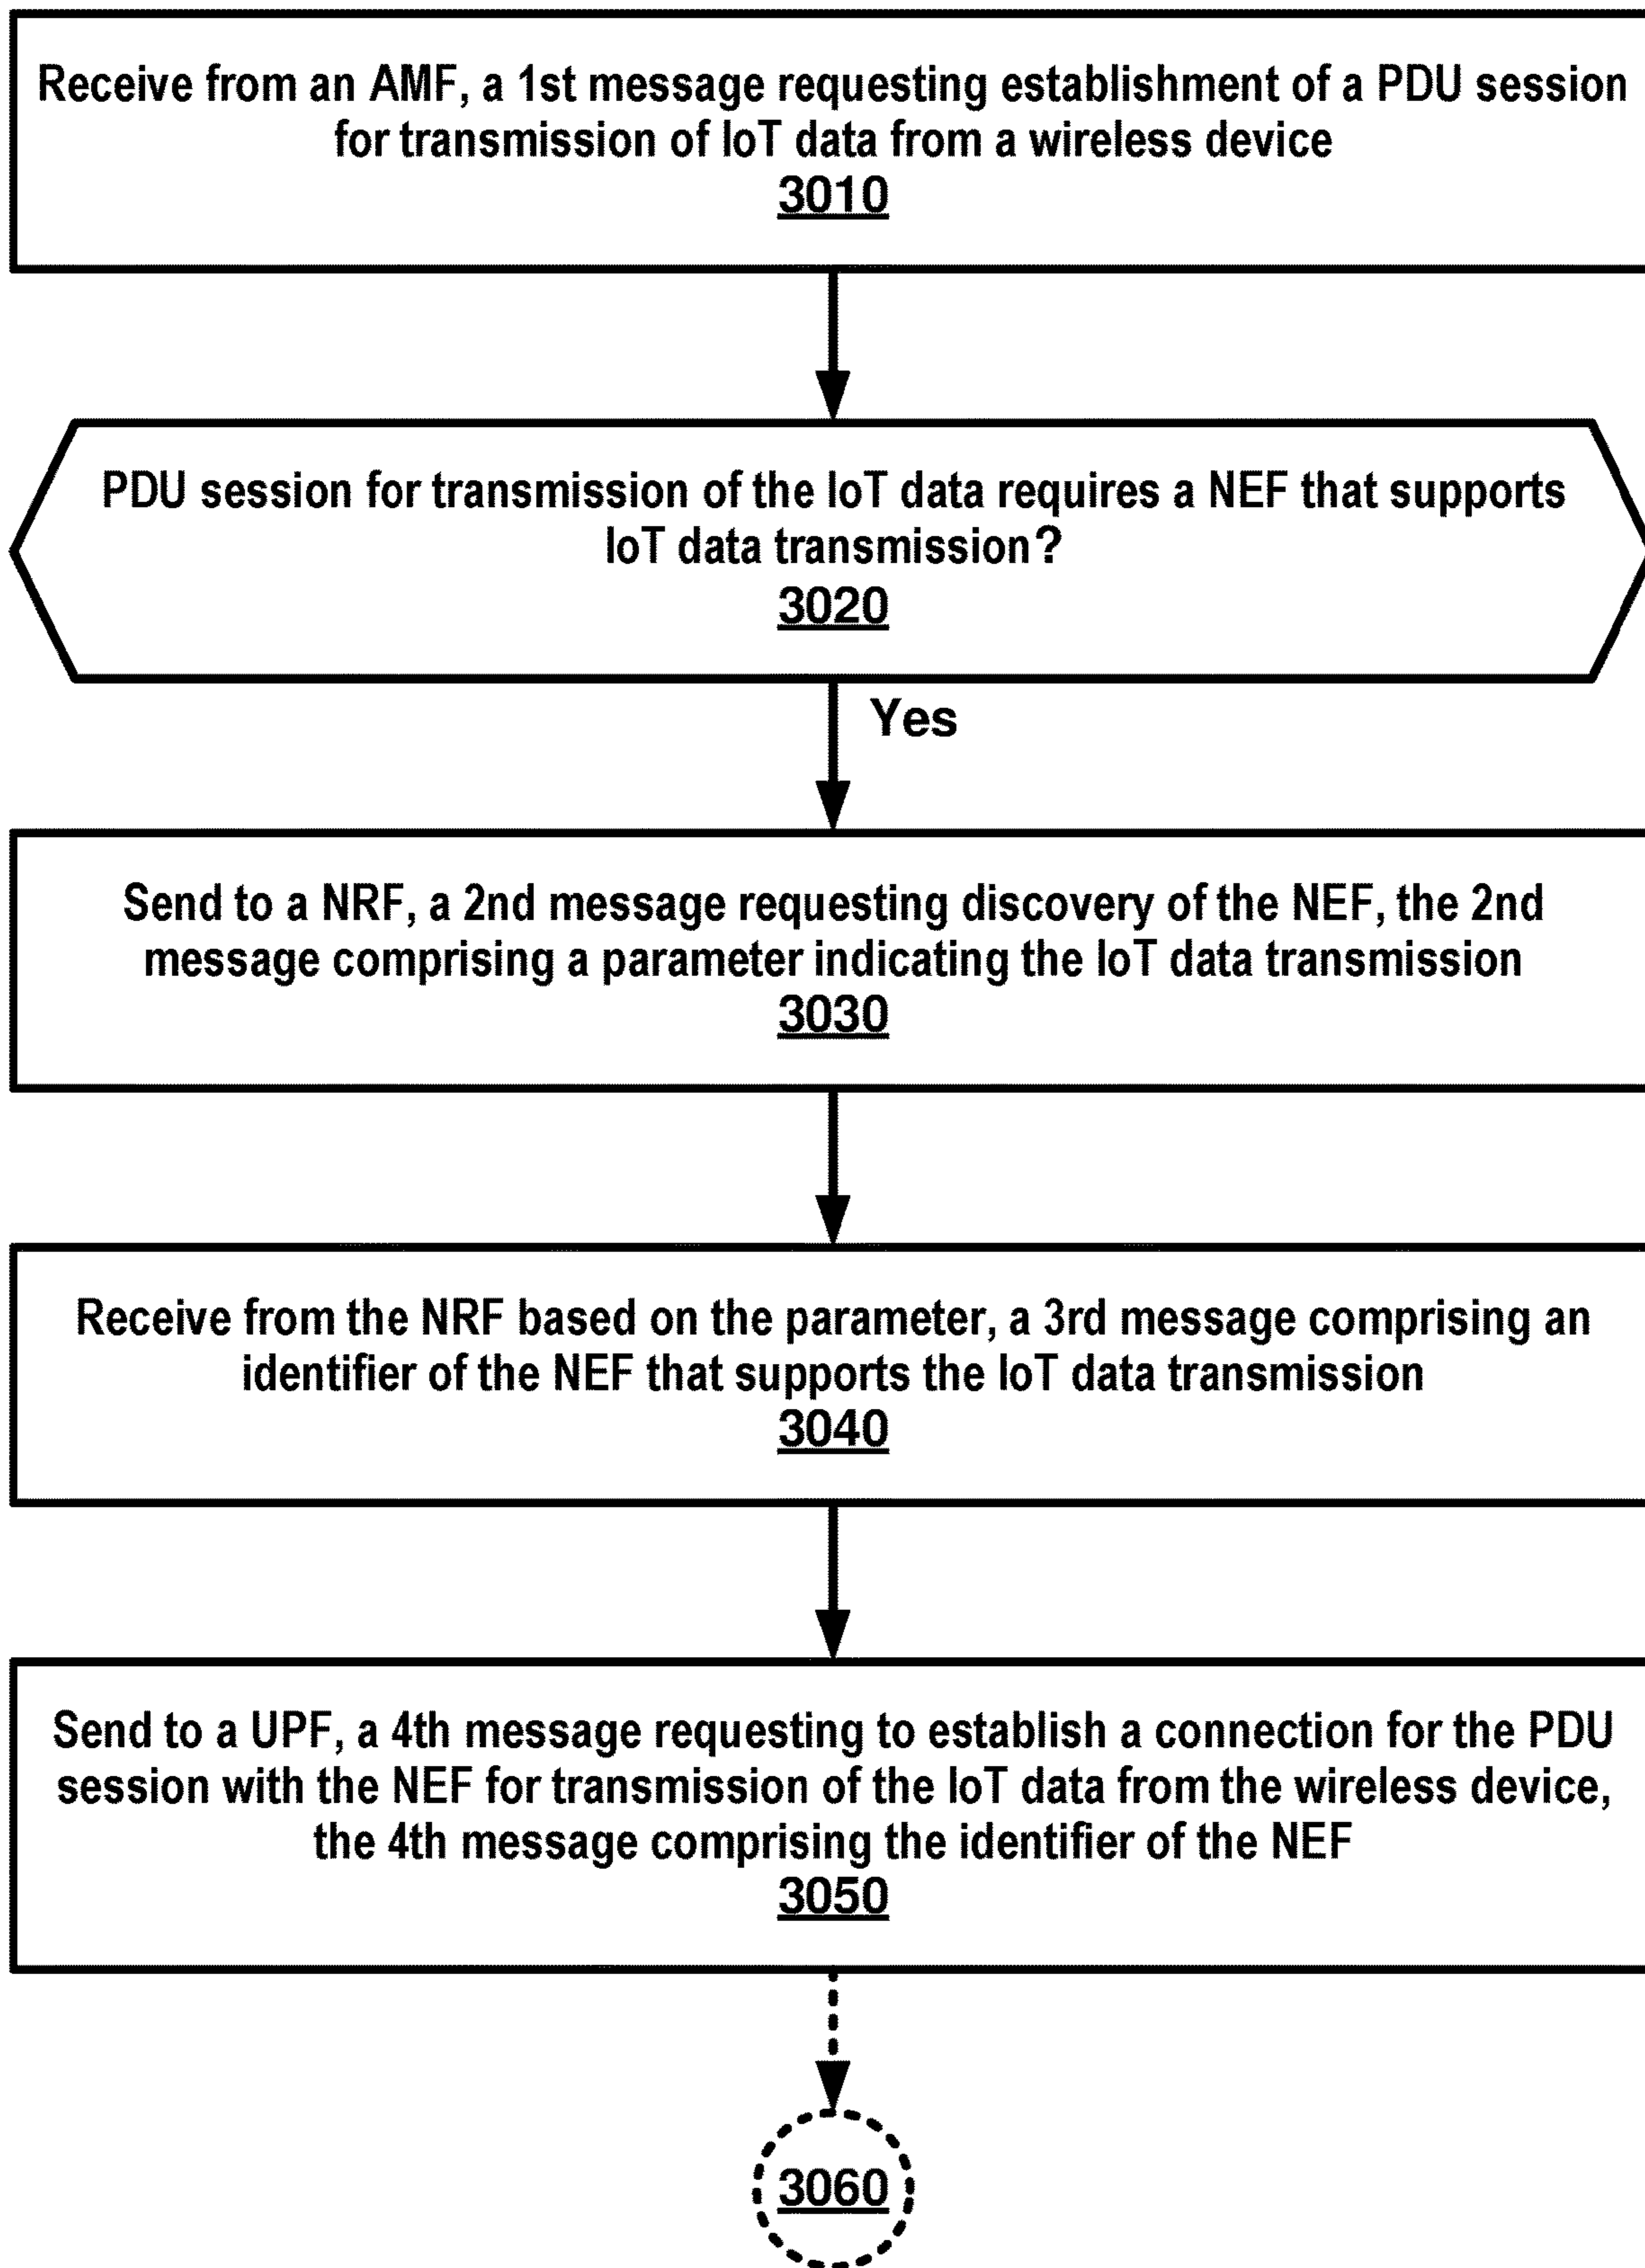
Receive from an AMF, a 1st message requesting establishment of a PDU session for transmission of IoT data from a wireless device
3010

PDU session for transmission of the IoT data requires a NEF that supports IoT data transmission?
3020

Yes

Send to a NRF, a 2nd message requesting discovery of the NEF, the 2nd message comprising a parameter indicating the IoT data transmission
3030

Receive from the NRF based on the parameter, a 3rd message comprising an identifier of the NEF that supports the IoT data transmission
3040

Send to a UPF, a 4th message requesting to establish a connection for the PDU session with the NEF for transmission of the IoT data from the wireless device, the 4th message comprising the identifier of the NEF
3050

3060